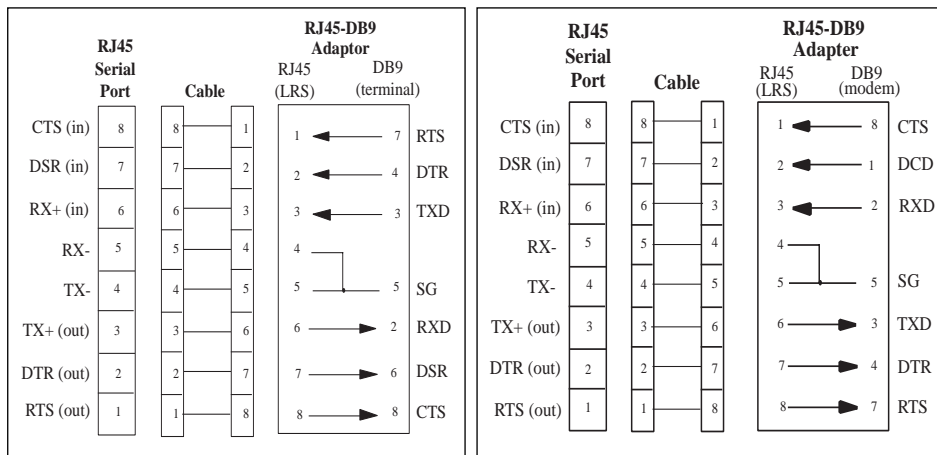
RJ45 Serial Port

Cable

RJ45-DB9 Adaptor

RJ45 (LRS)

DB9 (terminal)

| CTS (in) | 8 | 8 | 1 | 1 | 7 | RTS |
|---|---|---|---|---|---|---|
| DSR (in) | 7 | 7 | 2 | 2 | 4 | DTR |
| RX+ (in) | 6 | 6 | 3 | 3 | 3 | TXD |
| RX- | 5 | 5 | 4 | 4 | | |
| TX- | 4 | 4 | 5 | 5 | 5 | SG |
| TX+ (out) | 3 | 3 | 6 | 6 | 2 | RXD |
| DTR (out) | 2 | 2 | 7 | 7 | 6 | DSR |
| RTS (out) | 1 | 1 | 8 | 8 | 8 | CTS |

RJ45 Serial Port

Cable

RJ45-DB9 Adapter

RJ45 (LRS)

DB9 (modem)

| CTS (in) | 8 | 8 | 1 | 1 | 8 | CTS |
|---|---|---|---|---|---|---|
| DSR (in) | 7 | 7 | 2 | 2 | 1 | DCD |
| RX+ (in) | 6 | 6 | 3 | 3 | 2 | RXD |
| RX- | 5 | 5 | 4 | 4 | | |
| TX- | 4 | 4 | 5 | 5 | 5 | SG |
| TX+ (out) | 3 | 3 | 6 | 6 | 3 | TXD |
| DTR (out) | 2 | 2 | 7 | 7 | 4 | DTR |
| RTS (out) | 1 | 1 | 8 | 8 | 7 | RTS |